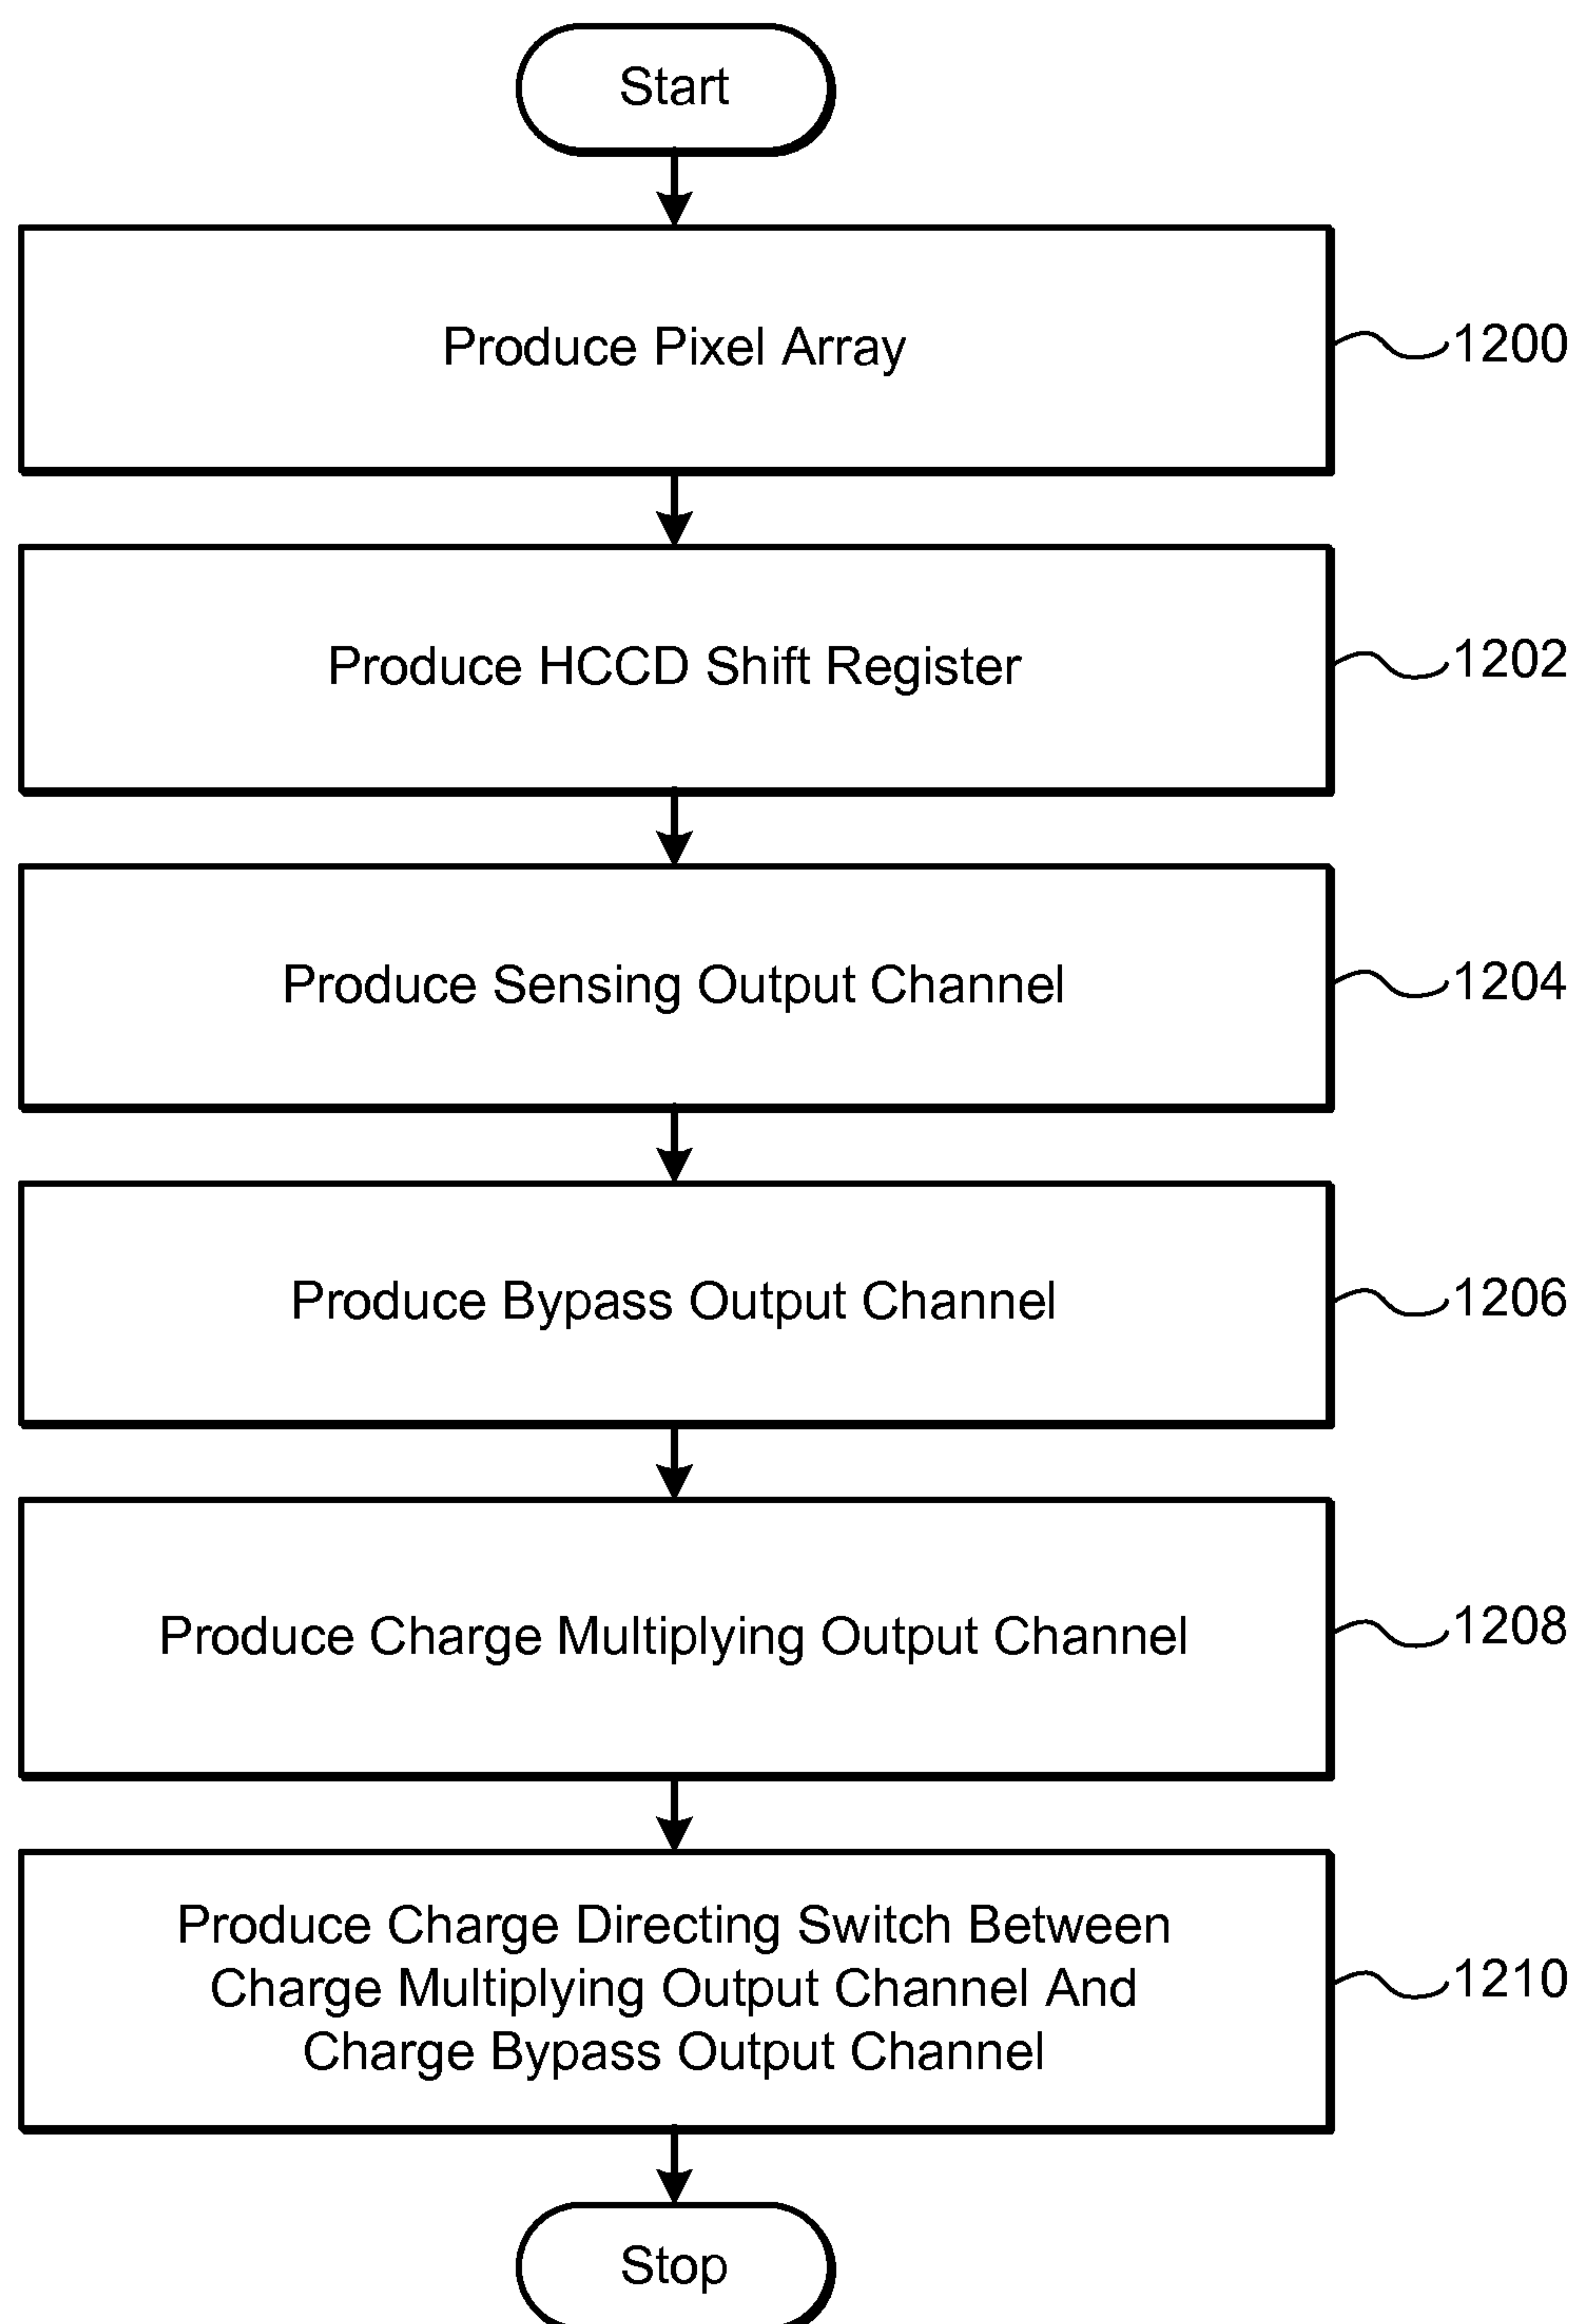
Start

Produce Pixel Array

1200

Produce HCCD Shift Register

1202

Produce Sensing Output Channel

1204

Produce Bypass Output Channel

1206

Produce Charge Multiplying Output Channel

1208

Produce Charge Directing Switch Between Charge Multiplying Output Channel And Charge Bypass Output Channel

1210

Stop